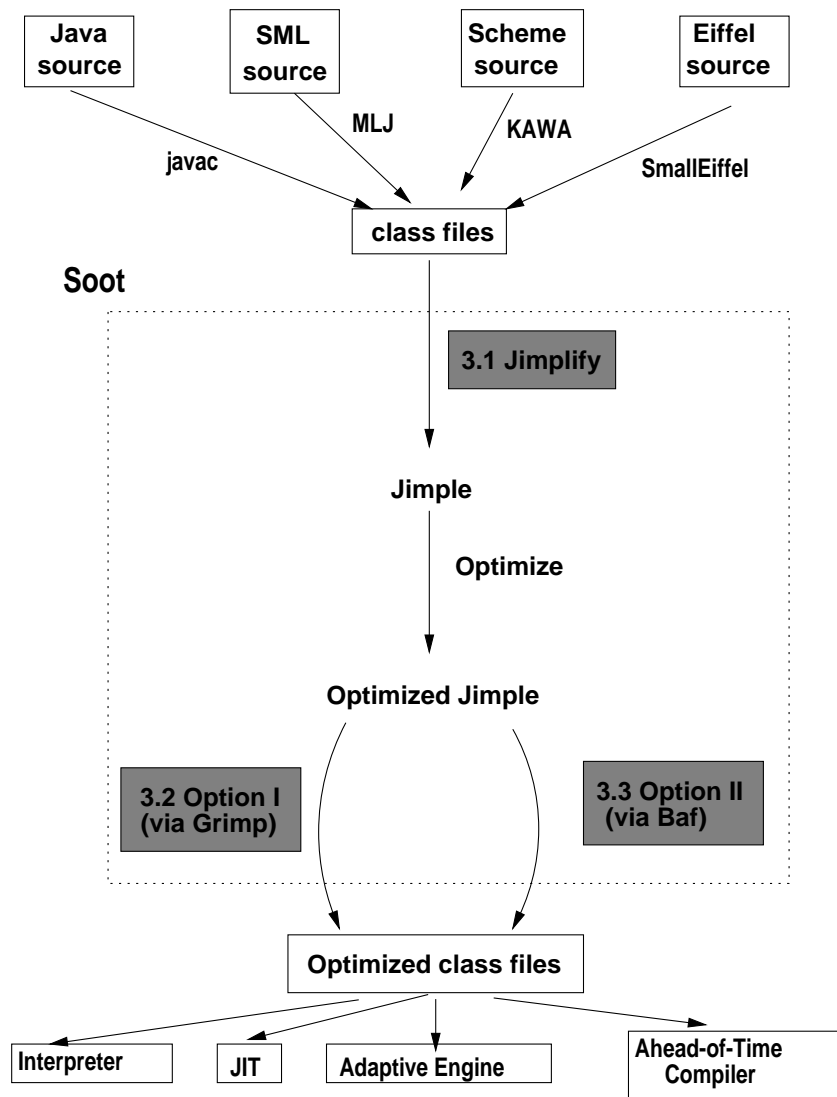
Java source

SML source

Scheme source

Eiffel source

javac

MLJ

KAWA

SmallEiffel

class files

Soot

3.1 Jimplify

Jimple

Optimize

Optimized Jimple

3.2 Option I (via Grimp)

3.3 Option II (via Baf)

Optimized class files

Interpreter

JIT

Adaptive Engine

Ahead-of-Time Compiler